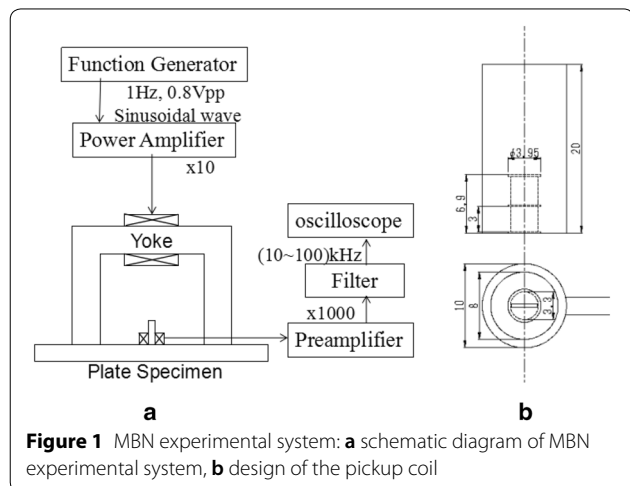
Function Generator

1Hz, 0.8Vpp
Sinusoidal wave

Power Amplifier

x10

Yoke

oscilloscope

(10~100)kHz

Filter

x1000

Preamplifier

Plate Specimen

a

ϕ3.95

20

6.9

3

10

8

3.3

b

**Figure 1** MBN experimental system: **a** schematic diagram of MBN experimental system, **b** design of the pickup coil